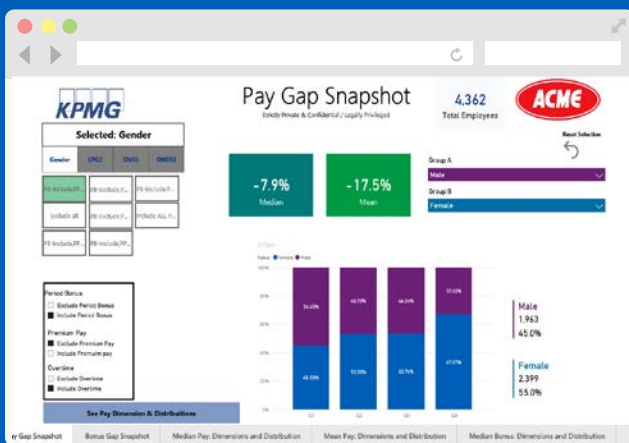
KPMG

Pay Gap Snapshot

Strictly Private & Confidential / Legally Privileged

4,362
Total Employees

ACME

Selected: Gender

Gender | EM(1) | EM(2) | EM(3)

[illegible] | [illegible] | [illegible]
Include all | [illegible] | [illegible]
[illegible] | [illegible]

-7.9%
Median

-17.5%
Mean

Reset Selection

Group A
Male

Group B
Female

Period Bonus
Exclude Period Bonus
Include Period Bonus

Premium Pay
Exclude Premium Pay
Include Premium pay

Overtime
Exclude Overtime
Include Overtime

See Pay Dimension & Distributions

Value ● Female ● Male

100%
80%
60%
40%
20%
0%

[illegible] | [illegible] | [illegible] | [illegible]
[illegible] | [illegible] | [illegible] | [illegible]

Q1 | Q2 | Q3 | Q4

Male
1,963
45.0%

Female
2,399
55.0%

y Gap Snapshot | Bonus Gap Snapshot | Median Pay: Dimensions and Distribution | Mean Pay: Dimensions and Distribution | Median Bonus: Dimensions and Distribution